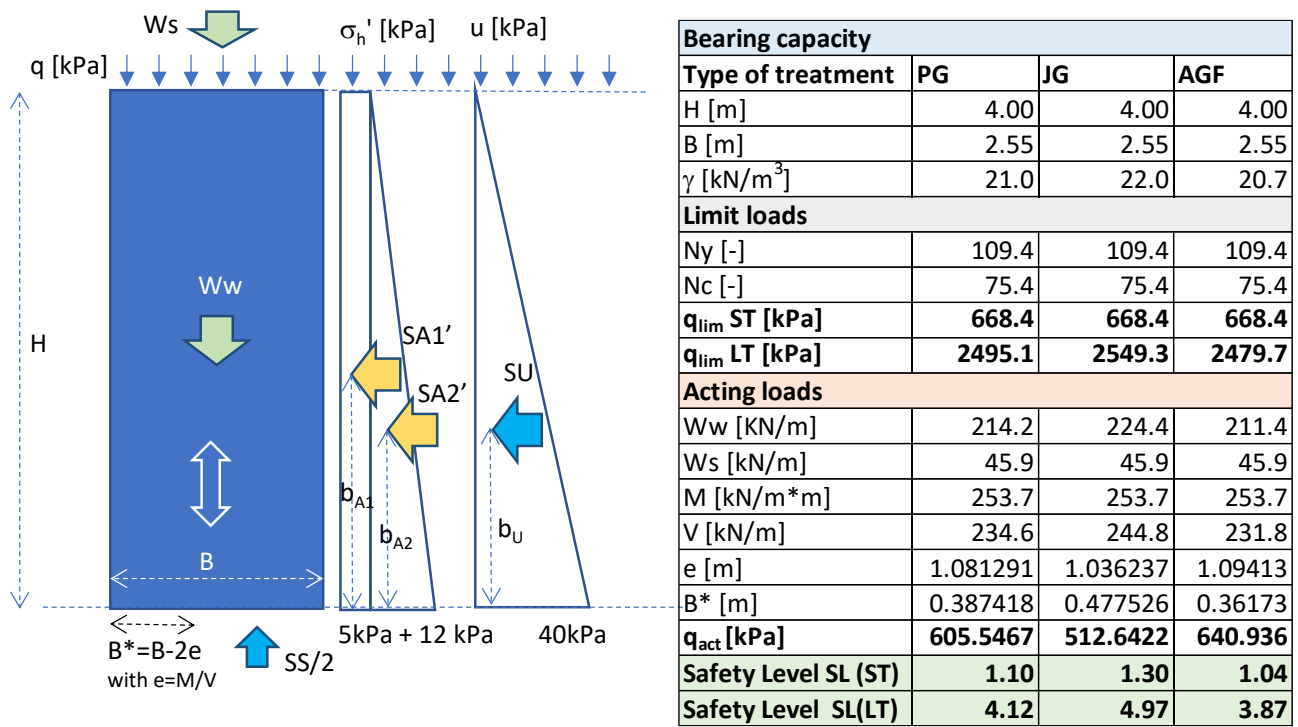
Ws

$\sigma_h$' [kPa]

u [kPa]

q [kPa]

Ww

H

SA1'

SA2'

SU

$b_{A1}$

$b_{A2}$

$b_U$

B

B*=B-2e
with e=M/V

SS/2

5kPa + 12 kPa

40kPa

| Bearing capacity | | | |
|---|---|---|---|
| Type of treatment | PG | JG | AGF |
| H [m] | 4.00 | 4.00 | 4.00 |
| B [m] | 2.55 | 2.55 | 2.55 |
| $\gamma$ [kN/m$^3$] | 21.0 | 22.0 | 20.7 |
| Limit loads | | | |
| Ny [-] | 109.4 | 109.4 | 109.4 |
| Nc [-] | 75.4 | 75.4 | 75.4 |
| $q_{lim}$ ST [kPa] | 668.4 | 668.4 | 668.4 |
| $q_{lim}$ LT [kPa] | 2495.1 | 2549.3 | 2479.7 |
| Acting loads | | | |
| Ww [KN/m] | 214.2 | 224.4 | 211.4 |
| Ws [kN/m] | 45.9 | 45.9 | 45.9 |
| M [kN/m*m] | 253.7 | 253.7 | 253.7 |
| V [kN/m] | 234.6 | 244.8 | 231.8 |
| e [m] | 1.081291 | 1.036237 | 1.09413 |
| B* [m] | 0.387418 | 0.477526 | 0.36173 |
| $q_{act}$ [kPa] | 605.5467 | 512.6422 | 640.936 |
| Safety Level SL (ST) | 1.10 | 1.30 | 1.04 |
| Safety Level SL(LT) | 4.12 | 4.97 | 3.87 |